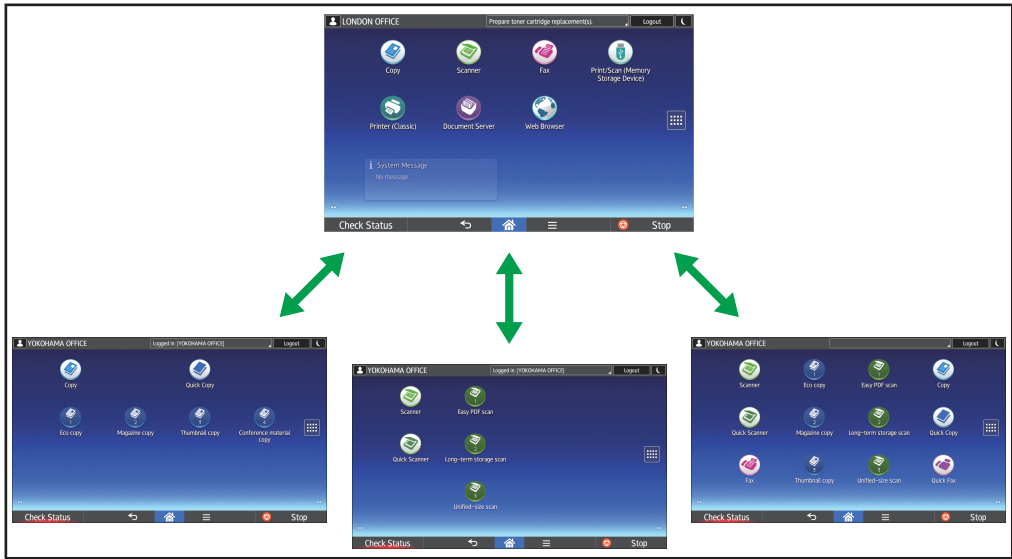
LONDON OFFICE
Prepare toner cartridge replacement(s).
Logout
Copy
Scanner
Fax
Print/Scan (Memory Storage Device)
Printer (Classic)
Document Server
Web Browser
System Message
No message.
Check Status
Stop

YOKOHAMA OFFICE
Logged in: [YOKOHAMA OFFICE]
Logout
Copy
Quick Copy
Eco copy
Magazine copy
Thumbnail copy
Conference material copy
Check Status
Stop

YOKOHAMA OFFICE
Logged in: [YOKOHAMA OFFICE]
Logout
Scanner
Easy PDF scan
Quick Scanner
Long-term storage scan
Unified-size scan
Check Status
Stop

YOKOHAMA OFFICE
Logout
Scanner
Eco copy
Easy PDF scan
Copy
Quick Scanner
Magazine copy
Long-term storage scan
Quick Copy
Fax
Thumbnail copy
Unified-size scan
Quick Fax
Check Status
Stop